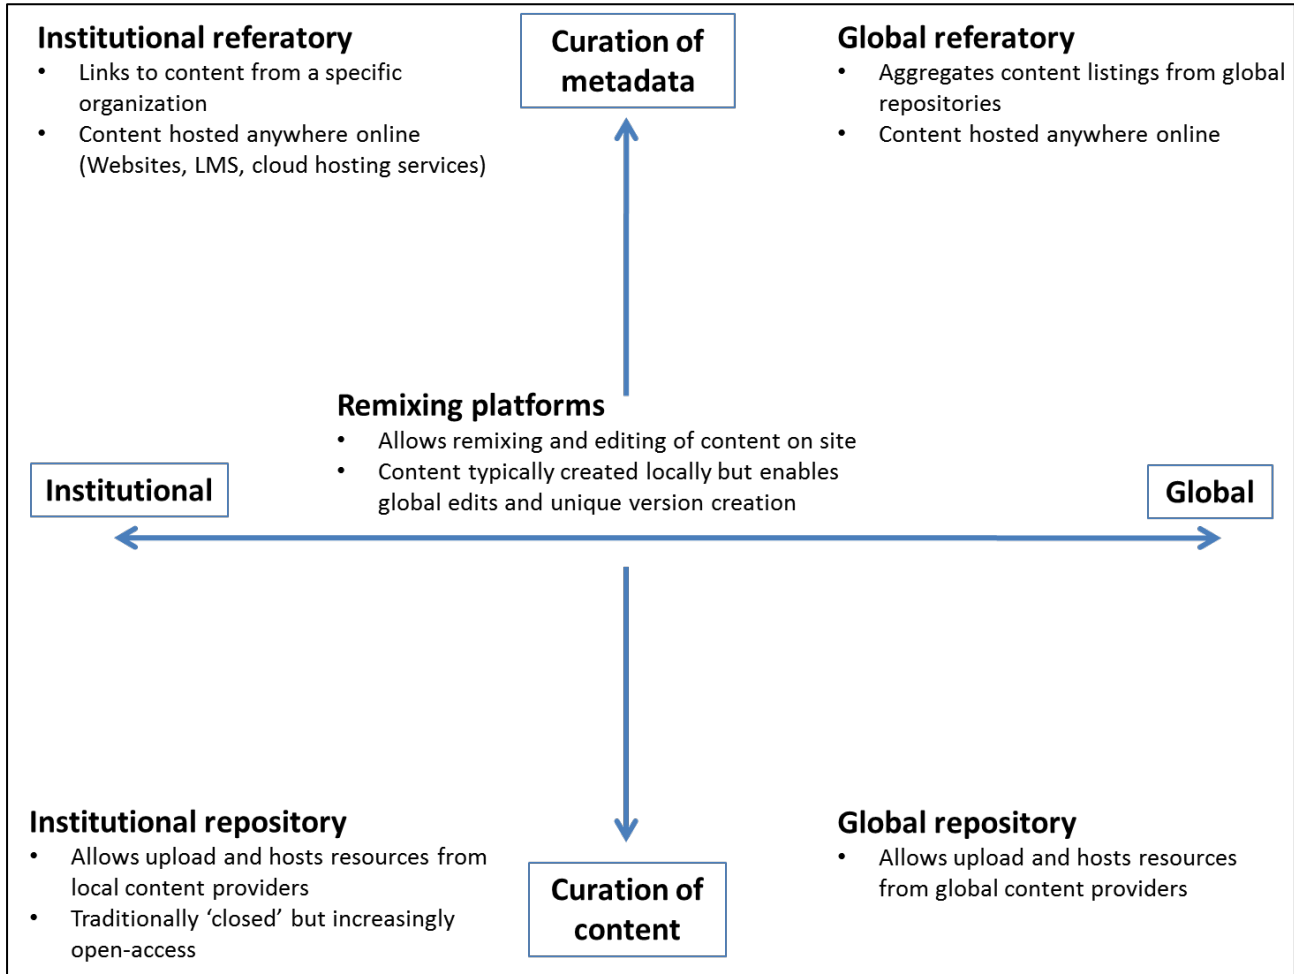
Institutional referatory
- Links to content from a specific organization
- Content hosted anywhere online (Websites, LMS, cloud hosting services)

Curation of metadata

Global referatory
- Aggregates content listings from global repositories
- Content hosted anywhere online

Remixing platforms
- Allows remixing and editing of content on site
- Content typically created locally but enables global edits and unique version creation

Institutional

Global

Institutional repository
- Allows upload and hosts resources from local content providers
- Traditionally ‘closed’ but increasingly open-access

Curation of content

Global repository
- Allows upload and hosts resources from global content providers